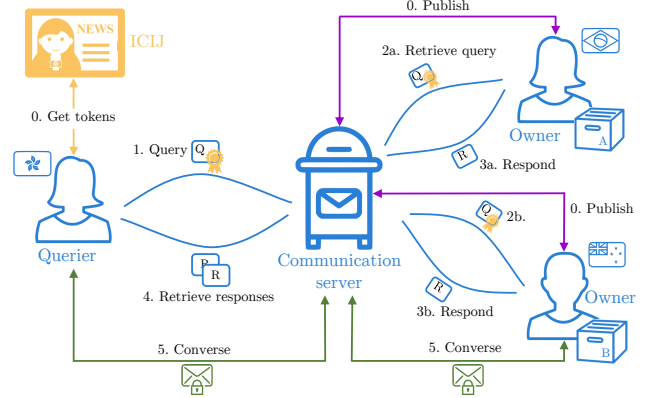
NEWS
ICIJ
0. Publish
2a. Retrieve query
Q
Owner
A
R
3a. Respond
0. Get tokens
1. Query
Q
Querier
Communication server
Q
2b.
0. Publish
R
R
R
4. Retrieve responses
3b. Respond
Owner
B
5. Converse
5. Converse